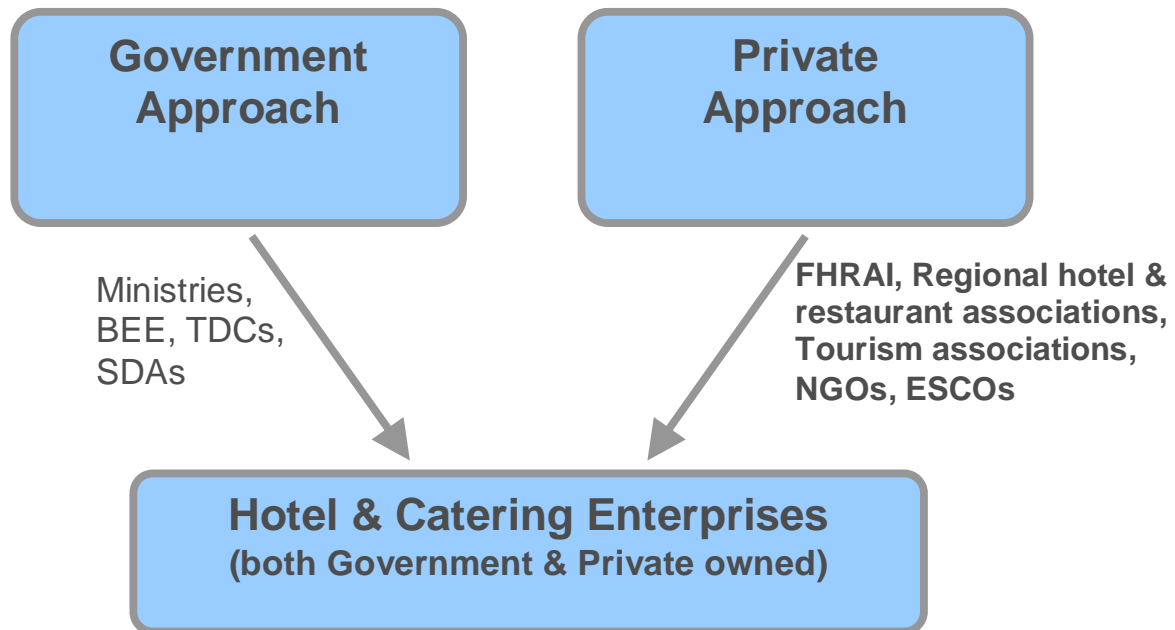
Government Approach

Private Approach

Ministries, BEE, TDCs, SDAs

FHRAI, Regional hotel & restaurant associations, Tourism associations, NGOs, ESCOs

Hotel & Catering Enterprises
(both Government & Private owned)